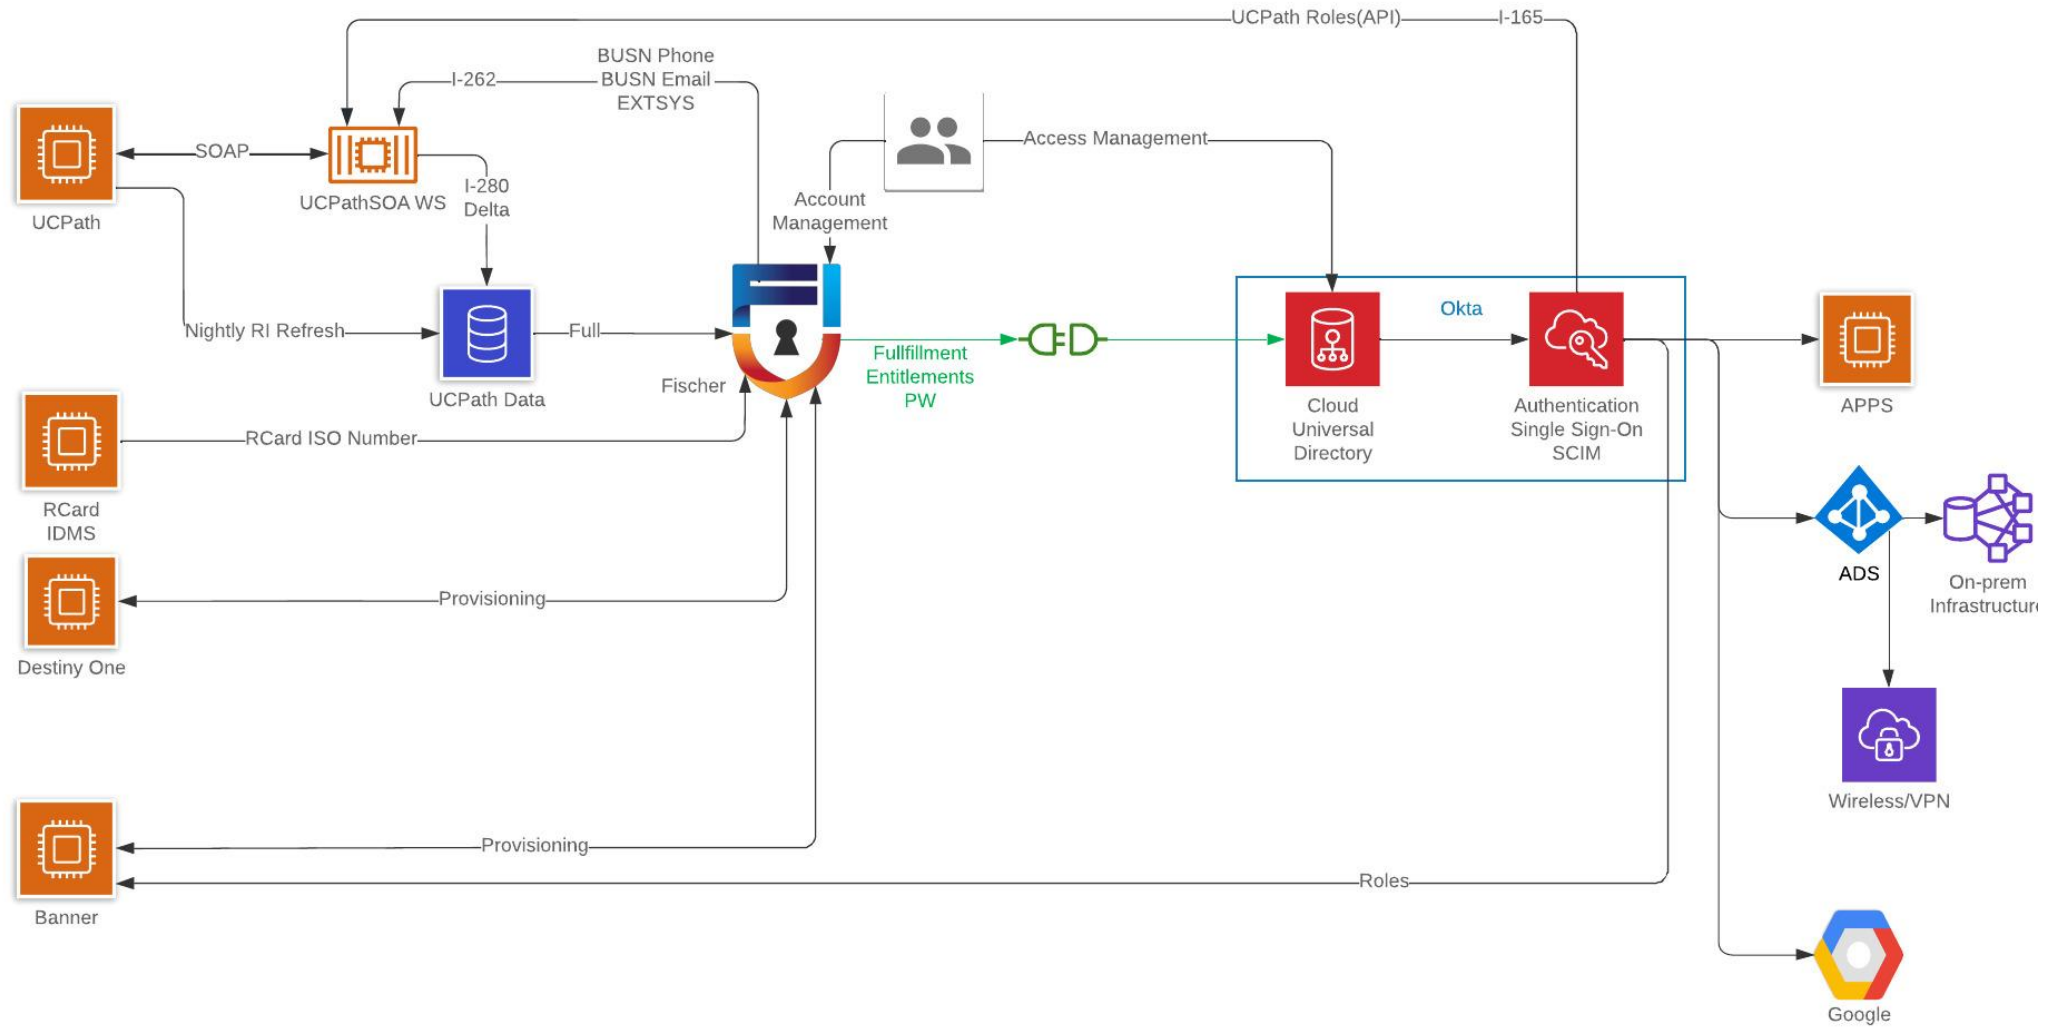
UCPath Roles(API)
I-165
BUSN Phone
BUSN Email
EXTSYS
I-262
Access Management
SOAP
UCPath
UCPathSOA WS
I-280
Delta
Account
Management
Okta
Nightly RI Refresh
Full
UCPath Data
Fischer
Fullfillment
Entitlements
PW
Cloud
Universal
Directory
Authentication
Single Sign-On
SCIM
APPS
RCard ISO Number
RCard
IDMS
ADS
On-prem
Infrastructur
Provisioning
Destiny One
Wireless/VPN
Provisioning
Roles
Banner
Google